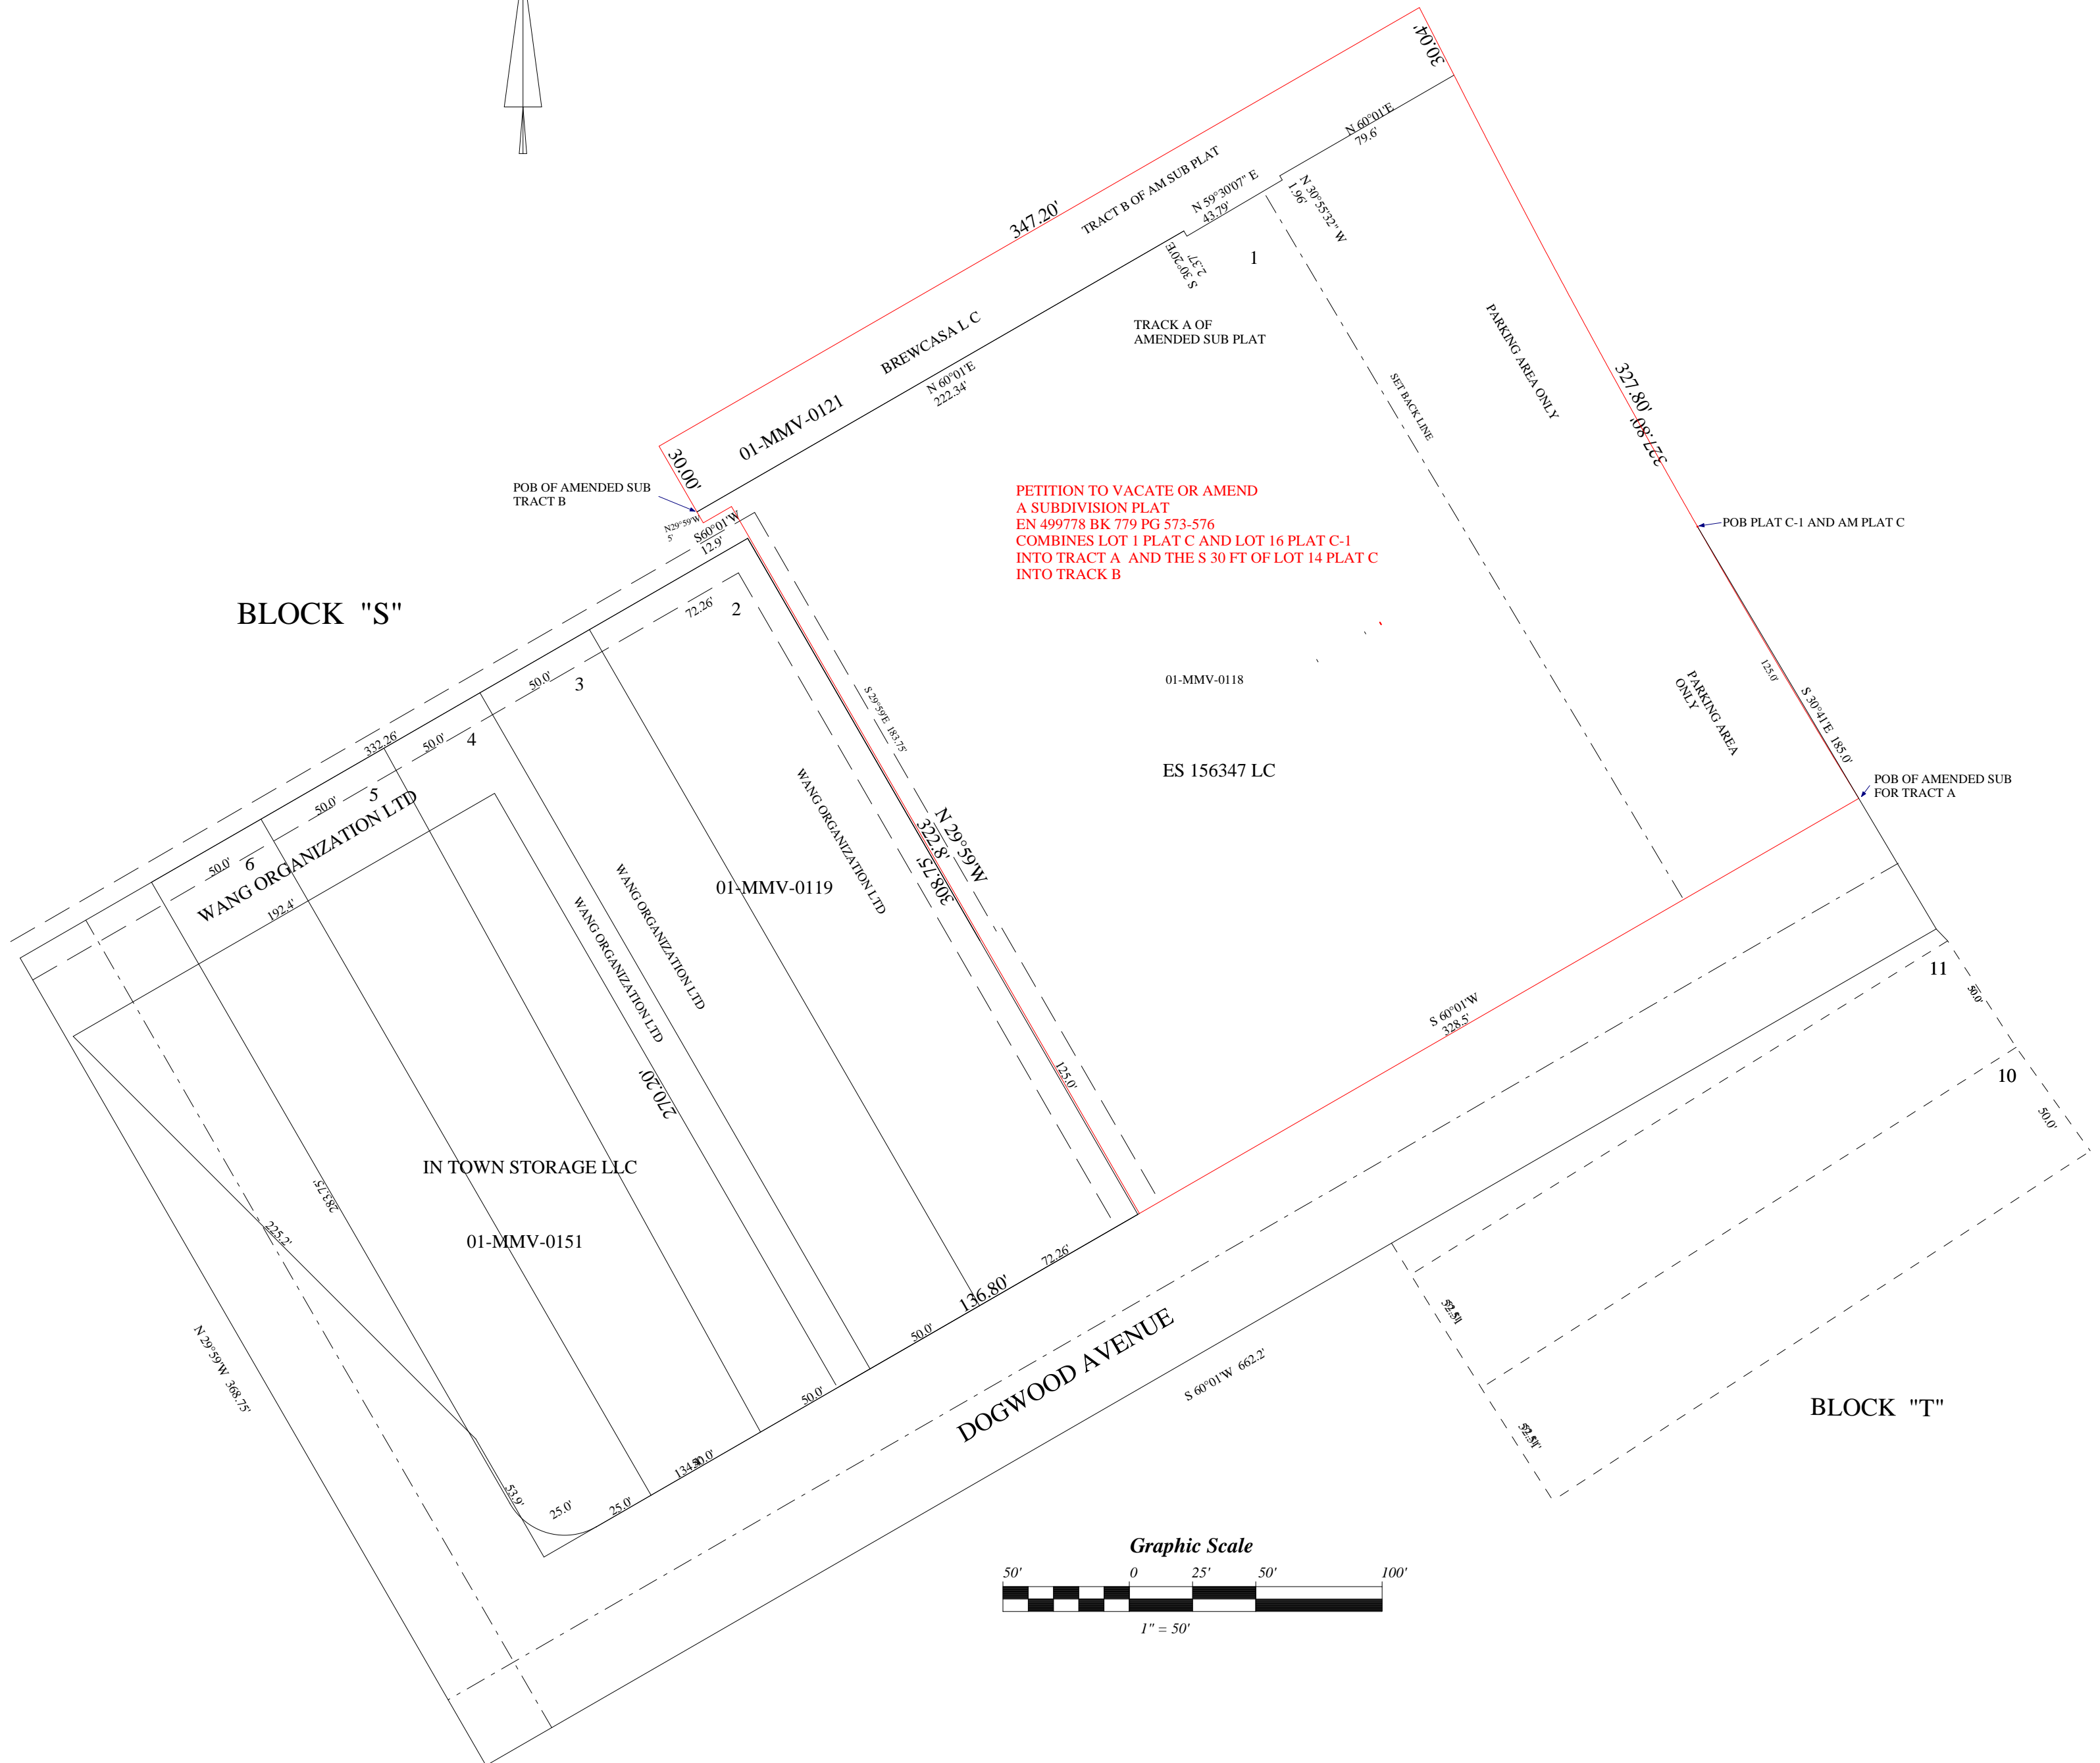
30.04'
347.20'
TRACT B OF AM SUB PLAT
N 60°01'E
79.6'
N 59°30'07" E
43.79'
N 30°55'32" W
1.96'
S 30°20'E
2.37'
1
BREWCASA L C
TRACK A OF
AMENDED SUB PLAT
N 60°01'E
222.34'
01-MMV-0121
SET BACK LINE
PARKING AREA ONLY
327.80'
327.80'
30.00'
POB OF AMENDED SUB
TRACT B
N29°59'W
5'
S60°01'W
12.9'
PETITION TO VACATE OR AMEND
A SUBDIVISION PLAT
EN 499778 BK 779 PG 573-576
COMBINES LOT 1 PLAT C AND LOT 16 PLAT C-1
INTO TRACT A AND THE S 30 FT OF LOT 14 PLAT C
INTO TRACK B
POB PLAT C-1 AND AM PLAT C
BLOCK "S"
72.26'
2
01-MMV-0118
50.0'
3
S 29°59'E 183.75'
125.0'
PARKING AREA
ONLY
S 30°41'E 185.0'
332.26'
50.0'
4
WANG ORGANIZATION LTD
N 29°59'W
322.8'
ES 156347 LC
POB OF AMENDED SUB
FOR TRACT A
50.0'
5
WANG ORGANIZATION LTD
308.75'
50.0'
6
WANG ORGANIZATION LTD
192.4'
WANG ORGANIZATION LTD
01-MMV-0119
WANG ORGANIZATION LTD
11
50.0'
S 60°01'W
328.5'
270.20'
125.0'
10
50.0'
IN TOWN STORAGE LLC
283.75'
225.2'
01-MMV-0151
72.26'
136.80'
50.0'
DOGWOOD AVENUE
52.5'
S 60°01'W 662.2'
50.0'
N 29°59'W 368.75'
52.5'
BLOCK "T"
134.8
50.0'
53.9'
25.0'
25.0'
Graphic Scale
50'
0
25'
50'
100'
1" = 50'